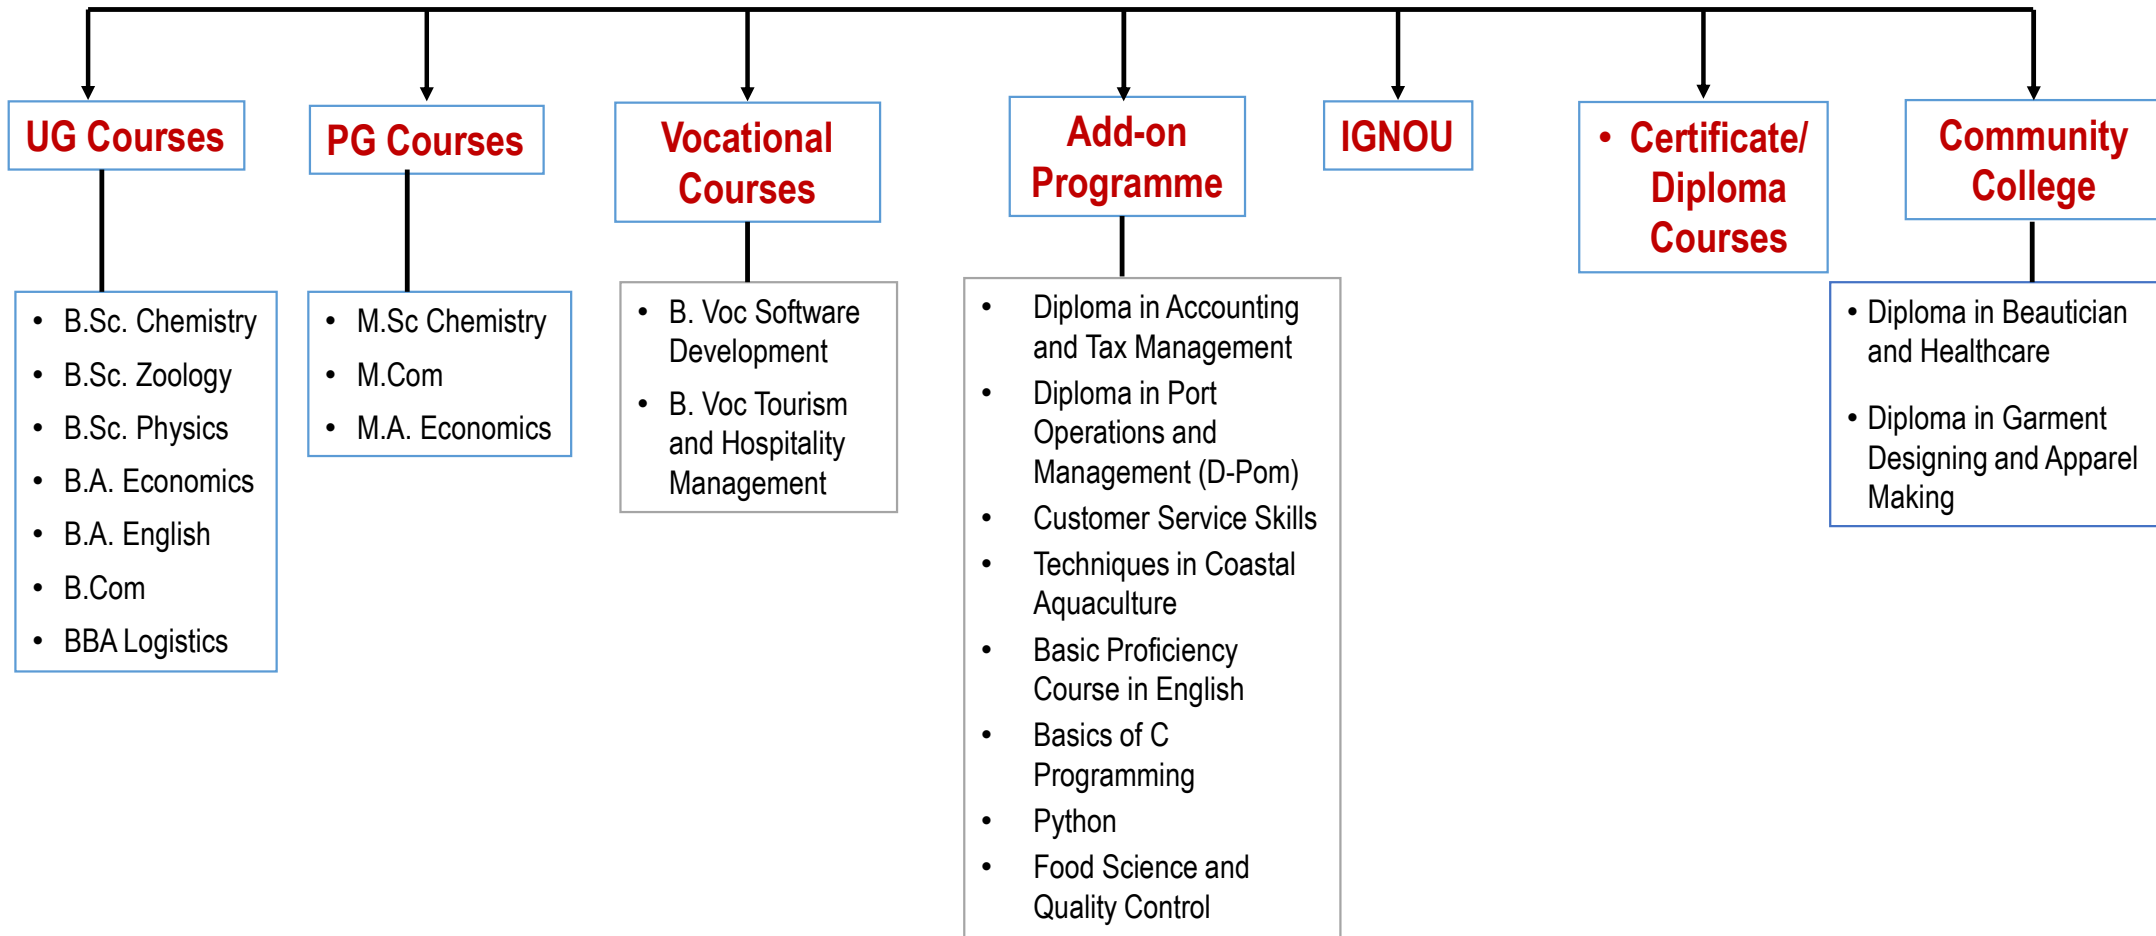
UG Courses

- B.Sc. Chemistry
- B.Sc. Zoology
- B.Sc. Physics
- B.A. Economics
- B.A. English
- B.Com
- BBA Logistics

PG Courses

- M.Sc Chemistry
- M.Com
- M.A. Economics

Vocational Courses

- B. Voc Software Development
- B. Voc Tourism and Hospitality Management

Add-on Programme

- Diploma in Accounting and Tax Management
- Diploma in Port Operations and Management (D-Pom)
- Customer Service Skills
- Techniques in Coastal Aquaculture
- Basic Proficiency Course in English
- Basics of C Programming
- Python
- Food Science and Quality Control

IGNOU

- Certificate/ Diploma Courses

Community College

- Diploma in Beautician and Healthcare
- Diploma in Garment Designing and Apparel Making